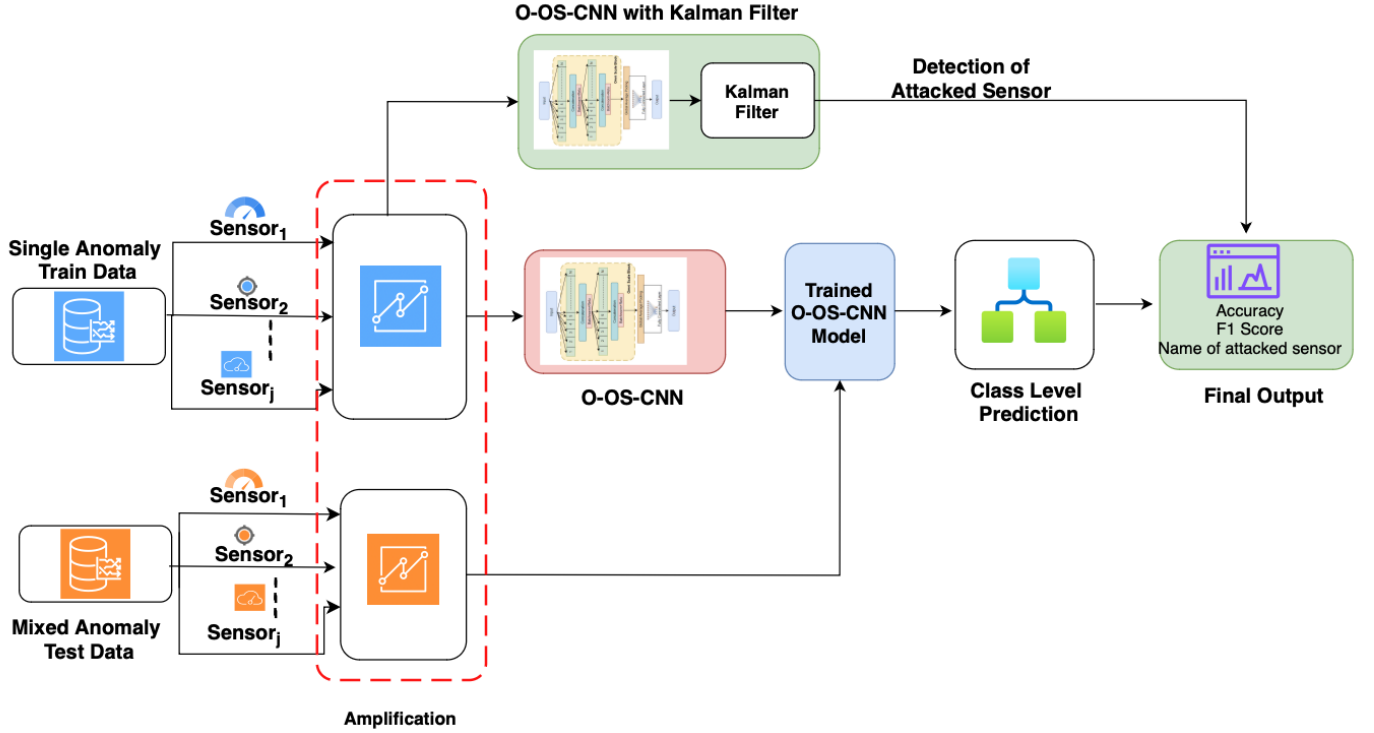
O-OS-CNN with Kalman Filter

Kalman Filter

Detection of Attacked Sensor

Single Anomaly Train Data

Sensor$_1$

Sensor$_2$

Sensor$_j$

O-OS-CNN

Trained O-OS-CNN Model

Class Level Prediction

Accuracy
F1 Score
Name of attacked sensor

Final Output

Mixed Anomaly Test Data

Sensor$_1$

Sensor$_2$

Sensor$_j$

Amplification